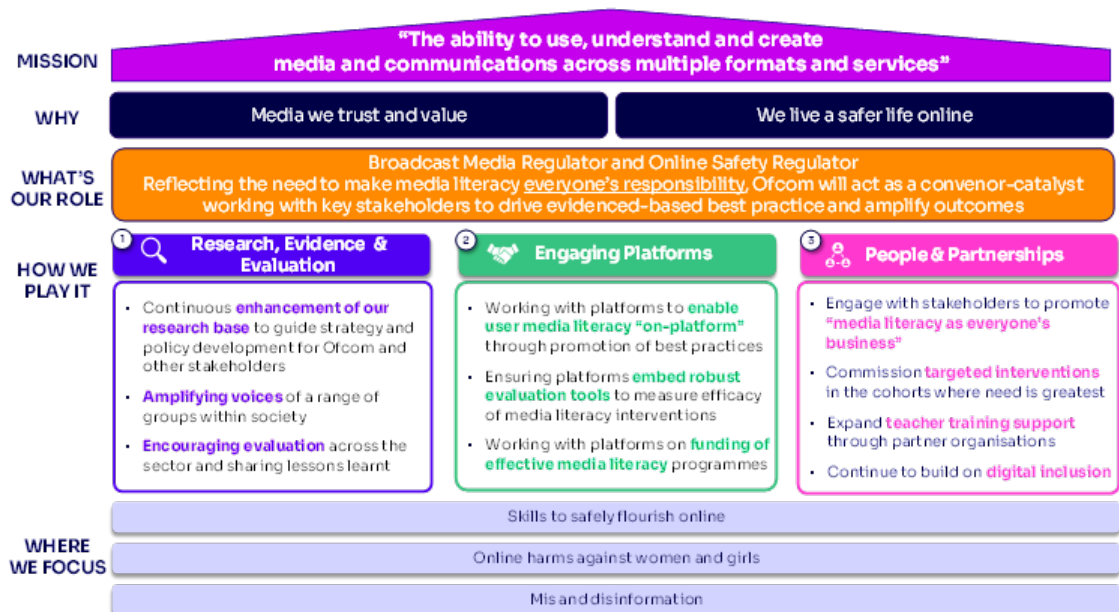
MISSION

"The ability to use, understand and create media and communications across multiple formats and services"

WHY

Media we trust and value

We live a safer life online

WHAT'S OUR ROLE

Broadcast Media Regulator and Online Safety Regulator
Reflecting the need to make media literacy everyone's responsibility, Ofcom will act as a convenor-catalyst working with key stakeholders to drive evidenced-based best practice and amplify outcomes

HOW WE PLAY IT

1 Research, Evidence & Evaluation

- Continuous enhancement of our research base to guide strategy and policy development for Ofcom and other stakeholders
- Amplifying voices of a range of groups within society
- Encouraging evaluation across the sector and sharing lessons learnt

2 Engaging Platforms

- Working with platforms to enable user media literacy "on-platform" through promotion of best practices
- Ensuring platforms embed robust evaluation tools to measure efficacy of media literacy interventions
- Working with platforms on funding of effective media literacy programmes

3 People & Partnerships

- Engage with stakeholders to promote "media literacy as everyone's business"
- Commission targeted interventions in the cohorts where need is greatest
- Expand teacher training support through partner organisations
- Continue to build on digital inclusion

WHERE WE FOCUS

Skills to safely flourish online

Online harms against women and girls

Mis and disinformation